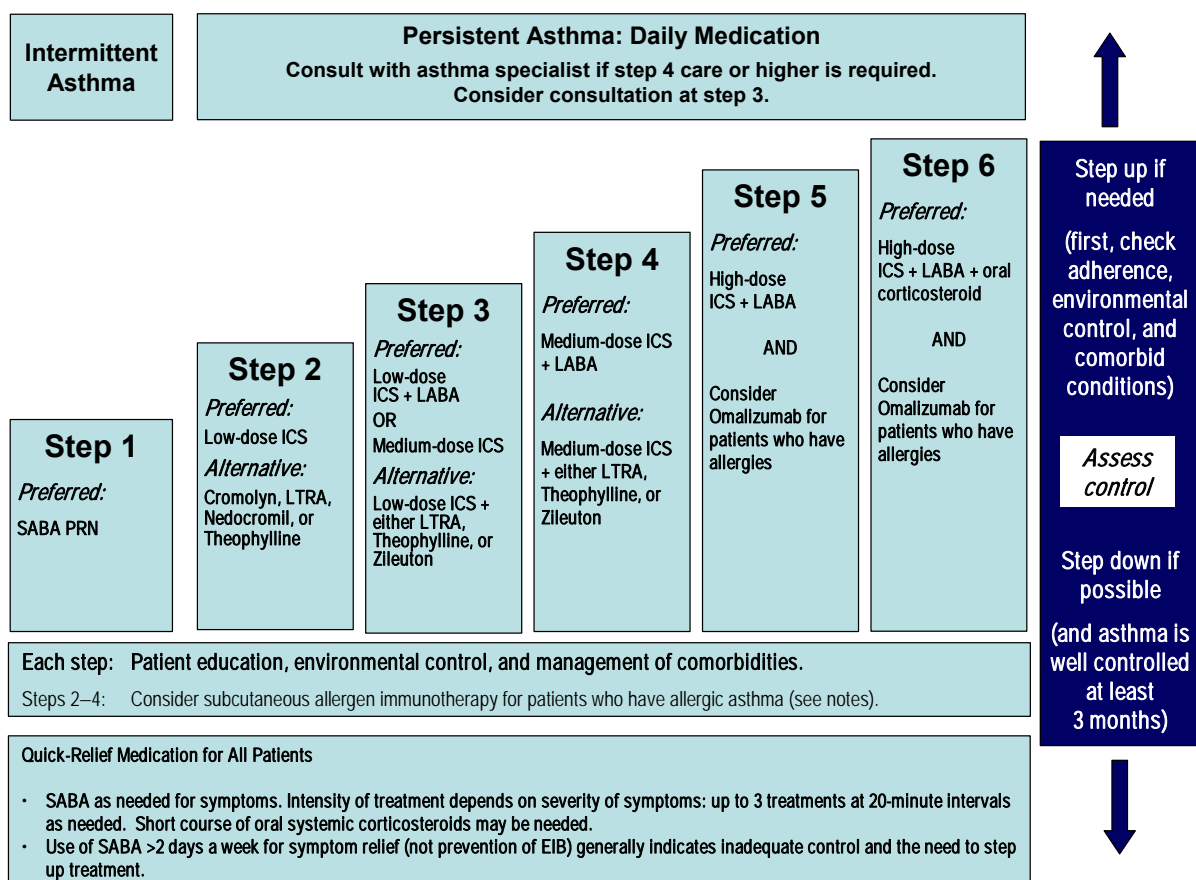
Intermittent Asthma

Persistent Asthma: Daily Medication
Consult with asthma specialist if step 4 care or higher is required.
Consider consultation at step 3.

Step 1
Preferred:
SABA PRN

Step 2
Preferred:
Low-dose ICS
Alternative:
Cromolyn, LTRA, Nedocromil, or Theophylline

Step 3
Preferred:
Low-dose ICS + LABA
OR
Medium-dose ICS
Alternative:
Low-dose ICS + either LTRA, Theophylline, or Zileuton

Step 4
Preferred:
Medium-dose ICS + LABA
Alternative:
Medium-dose ICS + either LTRA, Theophylline, or Zileuton

Step 5
Preferred:
High-dose ICS + LABA
AND
Consider Omalizumab for patients who have allergies

Step 6
Preferred:
High-dose ICS + LABA + oral corticosteroid
AND
Consider Omalizumab for patients who have allergies

Step up if needed
(first, check adherence, environmental control, and comorbid conditions)

Assess control

Step down if possible
(and asthma is well controlled at least 3 months)

Each step: Patient education, environmental control, and management of comorbidities.

Steps 2–4: Consider subcutaneous allergen immunotherapy for patients who have allergic asthma (see notes).

Quick-Relief Medication for All Patients

• SABA as needed for symptoms. Intensity of treatment depends on severity of symptoms: up to 3 treatments at 20-minute intervals as needed. Short course of oral systemic corticosteroids may be needed.
• Use of SABA >2 days a week for symptom relief (not prevention of EIB) generally indicates inadequate control and the need to step up treatment.